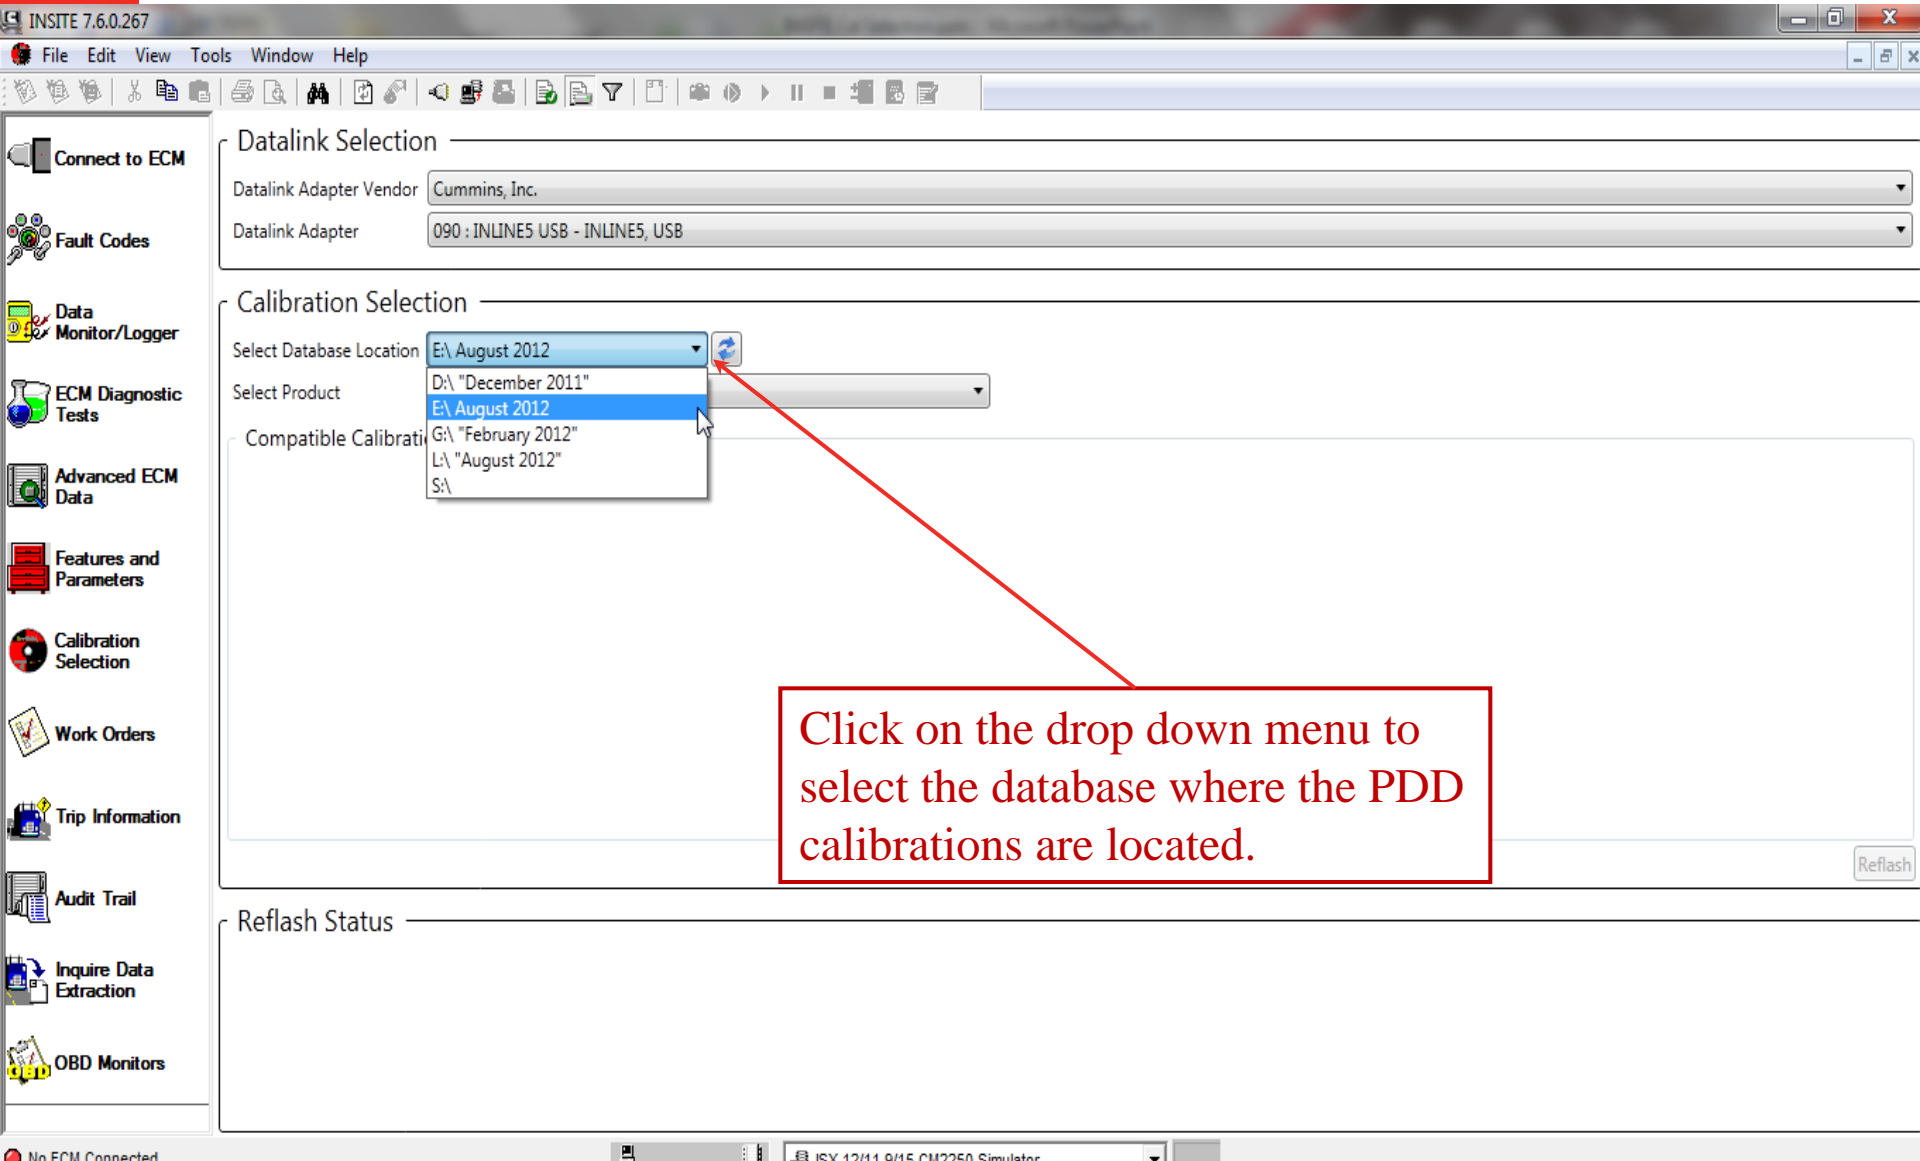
INSITE 7.6.0.267

File Edit View Tools Window Help

Connect to ECM

Fault Codes

Data Monitor/Logger

ECM Diagnostic Tests

Advanced ECM Data

Features and Parameters

Calibration Selection

Work Orders

Trip Information

Audit Trail

Inquire Data Extraction

OBD Monitors

Datalink Selection

Datalink Adapter Vendor Cummins, Inc.

Datalink Adapter 090 : INLINE5 USB - INLINE5, USB

Calibration Selection

Select Database Location E:\ August 2012

D:\ "December 2011"
E:\ August 2012
G:\ "February 2012"
L:\ "August 2012"
S:\

Select Product

Compatible Calibrati

Click on the drop down menu to select the database where the PDD calibrations are located.

Reflash

Reflash Status

No ECM Connected

ISX 12/11.9/15 CM2250 Simulator